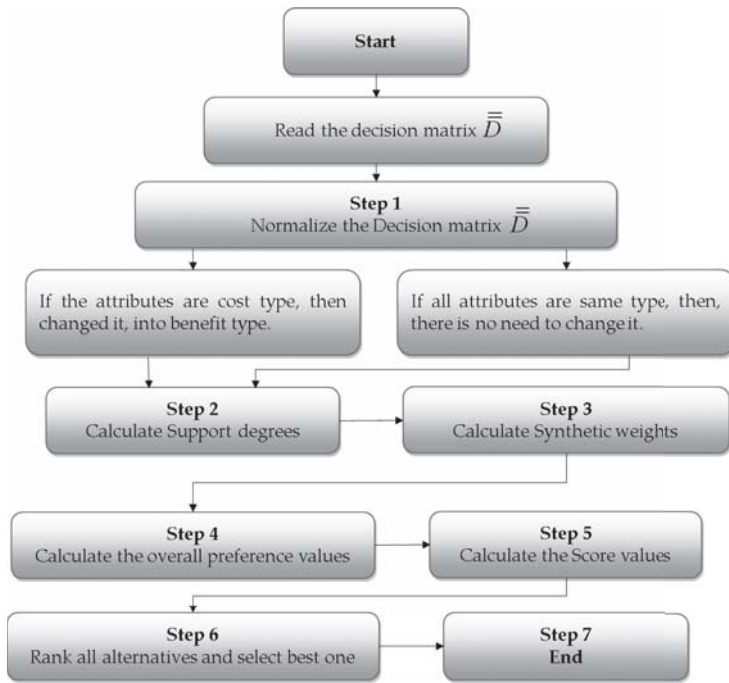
Start

Read the decision matrix $\bar{\bar{D}}$

Step 1
Normalize the Decision matrix $\bar{\bar{D}}$

If the attributes are cost type, then changed it, into benefit type.

If all attributes are same type, then, there is no need to change it.

Step 2
Calculate Support degrees

Step 3
Calculate Synthetic weights

Step 4
Calculate the overall preference values

Step 5
Calculate the Score values

Step 6
Rank all alternatives and select best one

Step 7
End